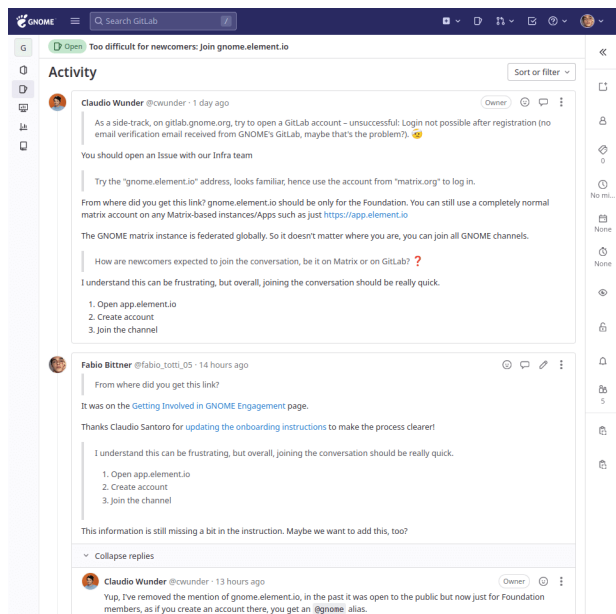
GNOME Search GitLab /

G

Open Too difficult for newcomers: Join gnome.element.io

Activity

Sort or filter

Claudio Wunder @cwunder · 1 day ago

Owner

As a side-track, on gitlab.gnome.org, try to open a GitLab account – unsuccessful: Login not possible after registration (no email verification email received from GNOME's GitLab, maybe that's the problem?). 😟

You should open an Issue with our Infra team

Try the "gnome.element.io" address, looks familiar, hence use the account from "matrix.org" to log in.

From where did you get this link? gnome.element.io should be only for the Foundation. You can still use a completely normal matrix account on any Matrix-based instances/Apps such as just https://app.element.io

The GNOME matrix instance is federated globally. So it doesn't matter where you are, you can join all GNOME channels.

How are newcomers expected to join the conversation, be it on Matrix or on GitLab? ❓

I understand this can be frustrating, but overall, joining the conversation should be really quick.

1. Open app.element.io
2. Create account
3. Join the channel

Fabio Bittner @fabio_totti_05 · 14 hours ago

From where did you get this link?

It was on the Getting Involved in GNOME Engagement page.

Thanks Claudio Santoro for updating the onboarding instructions to make the process clearer!

I understand this can be frustrating, but overall, joining the conversation should be really quick.

1. Open app.element.io
2. Create account
3. Join the channel

This information is still missing a bit in the instruction. Maybe we want to add this, too?

Collapse replies

Claudio Wunder @cwunder · 13 hours ago

Owner

Yup, I've removed the mention of gnome.element.io, in the past it was open to the public but now just for Foundation members, as if you create an account there, you get an @gnome alias.

0

No mi...

None

None

5